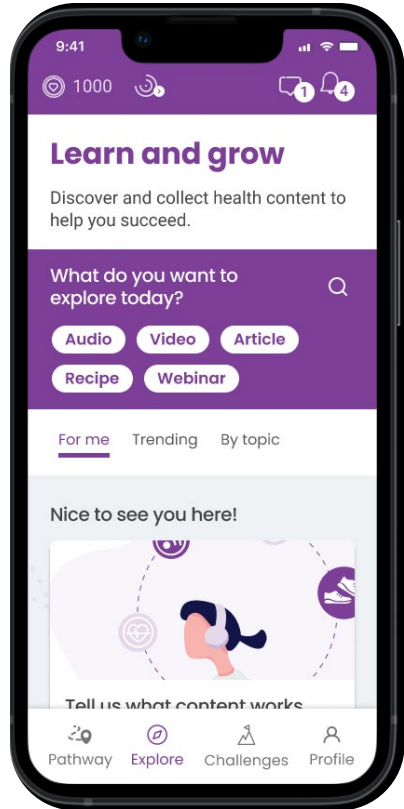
9:41

1000

1 4

Learn and grow

Discover and collect health content to help you succeed.

What do you want to explore today?

Audio Video Article
Recipe Webinar

For me Trending By topic

Nice to see you here!

Tell us what content works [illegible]

Pathway Explore Challenges Profile